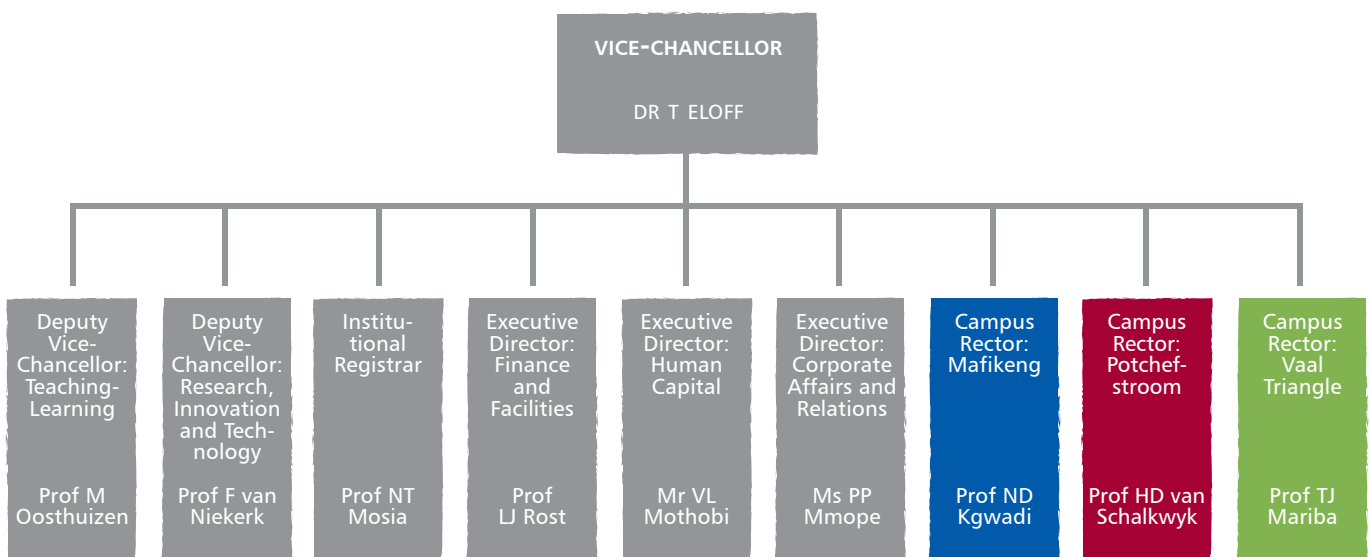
VICE-CHANCELLOR

DR T ELOFF

Deputy Vice-Chancellor: Teaching-Learning

Prof M Oosthuizen

Deputy Vice-Chancellor: Research, Innovation and Technology

Prof F van Niekerk

Institutional Registrar

Prof NT Mosia

Executive Director: Finance and Facilities

Prof LJ Rost

Executive Director: Human Capital

Mr VL Mothobi

Executive Director: Corporate Affairs and Relations

Ms PP Mmope

Campus Rector: Mafikeng

Prof ND Kgwadi

Campus Rector: Potchefstroom

Prof HD van Schalkwyk

Campus Rector: Vaal Triangle

Prof TJ Mariba